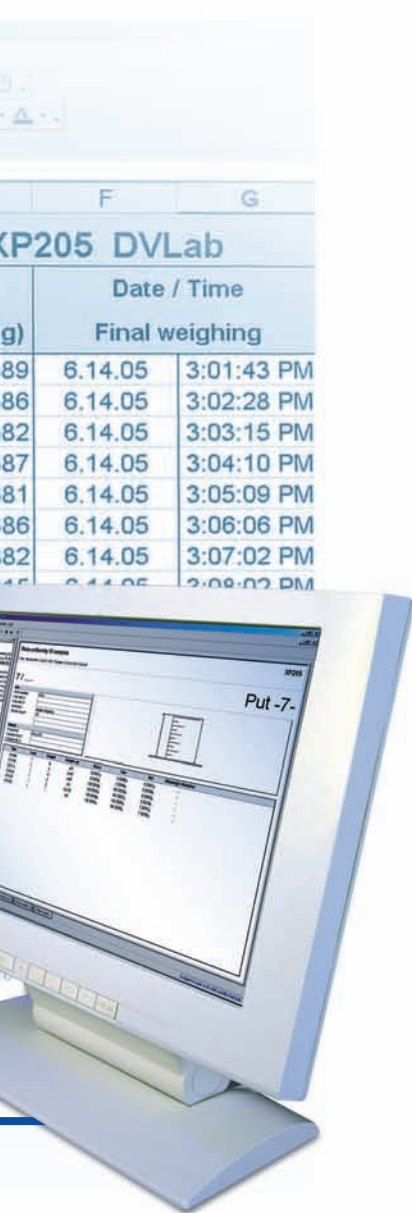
| F | G |
|---|---|
| XP205 DVLab | |
| Date / Time | |
| g) | Final weighing | |
| 89 | 6.14.05 | 3:01:43 PM |
| 86 | 6.14.05 | 3:02:28 PM |
| 82 | 6.14.05 | 3:03:15 PM |
| 87 | 6.14.05 | 3:04:10 PM |
| 81 | 6.14.05 | 3:05:09 PM |
| 86 | 6.14.05 | 3:06:06 PM |
| 82 | 6.14.05 | 3:07:02 PM |
| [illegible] | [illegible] | 3:08:02 PM |

XP205

Put -7-